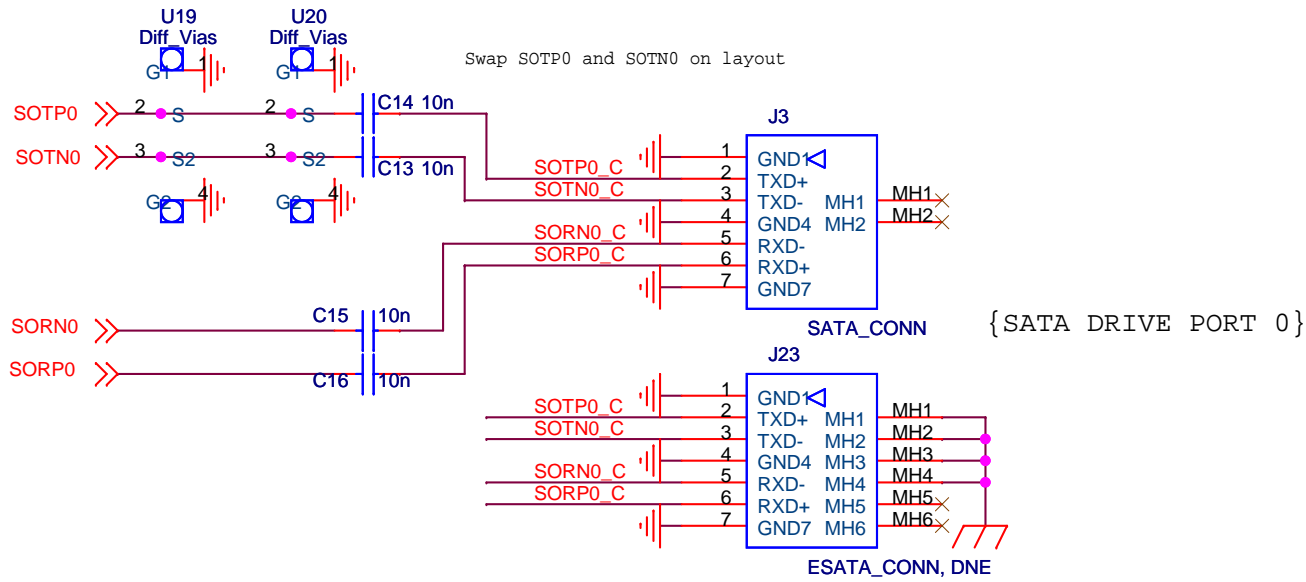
U19
Diff_Vias

U20
Diff_Vias

Swap SOTP0 and SOTN0 on layout

G1 1
G1 1

SOTP0
2 S
2 S
C14 10n

SOTN0
3 S2
3 S2
C13 10n

G2 4
G2 4

J3

SOTP0_C
SOTN0_C
SORN0_C
SORP0_C

1 GND1
2 TXD+
3 TXD-
4 GND4
5 RXD-
6 RXD+
7 GND7

MH1 MH1
MH2 MH2

SATA_CONN

{SATA DRIVE PORT 0}

SORN0
C15 10n

SORP0
C16 10n

J23

SOTP0_C
SOTN0_C
SORN0_C
SORP0_C

1 GND1
2 TXD+ MH1 MH1
3 TXD- MH2 MH2
4 GND4 MH3 MH3
5 RXD- MH4 MH4
6 RXD+ MH5 MH5
7 GND7 MH6 MH6

ESATA_CONN, DNE